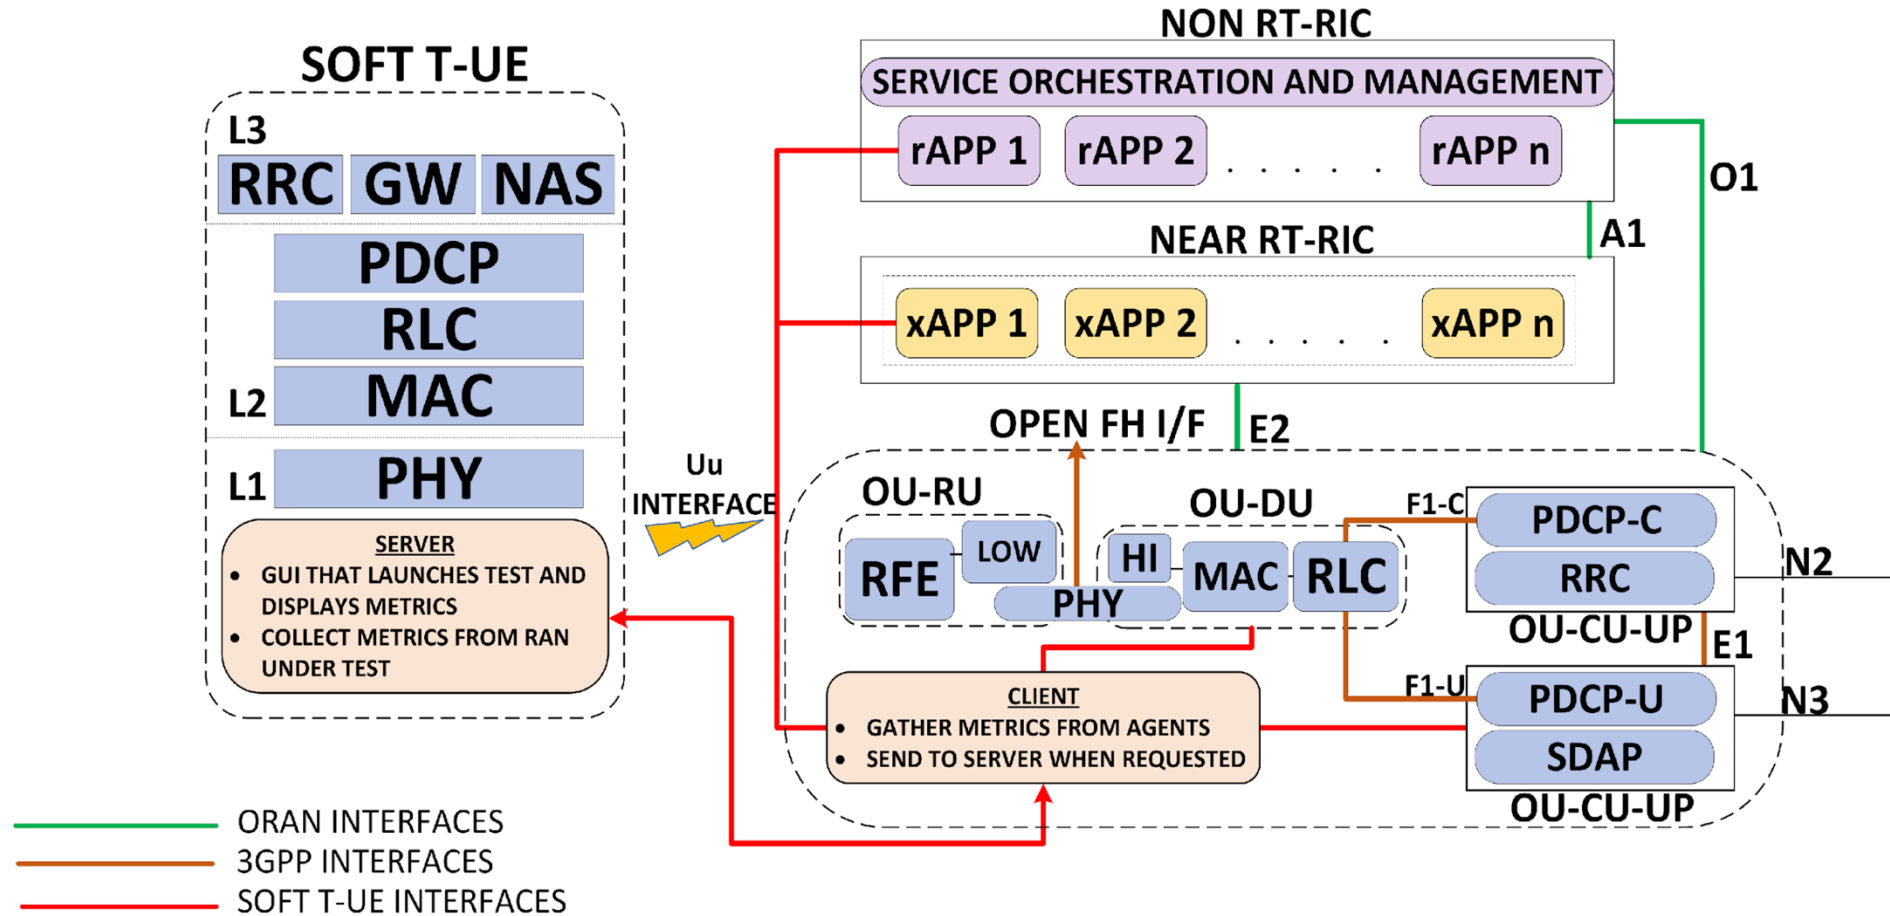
SOFT T-UE

L3
RRC GW NAS
PDCP
RLC
L2 MAC
L1 PHY

SERVER
• GUI THAT LAUNCHES TEST AND DISPLAYS METRICS
• COLLECT METRICS FROM RAN UNDER TEST

Uu INTERFACE

NON RT-RIC
SERVICE ORCHESTRATION AND MANAGEMENT
rAPP 1 rAPP 2 . . . . . . rAPP n

O1
A1

NEAR RT-RIC
xAPP 1 xAPP 2 . . . . . . xAPP n

OPEN FH I/F
E2

OU-RU
RFE LOW PHY

OU-DU
HI MAC RLC

F1-C
PDCP-C
RRC
OU-CU-UP
N2
E1
F1-U
PDCP-U
SDAP
OU-CU-UP
N3

CLIENT
• GATHER METRICS FROM AGENTS
• SEND TO SERVER WHEN REQUESTED

ORAN INTERFACES
3GPP INTERFACES
SOFT T-UE INTERFACES